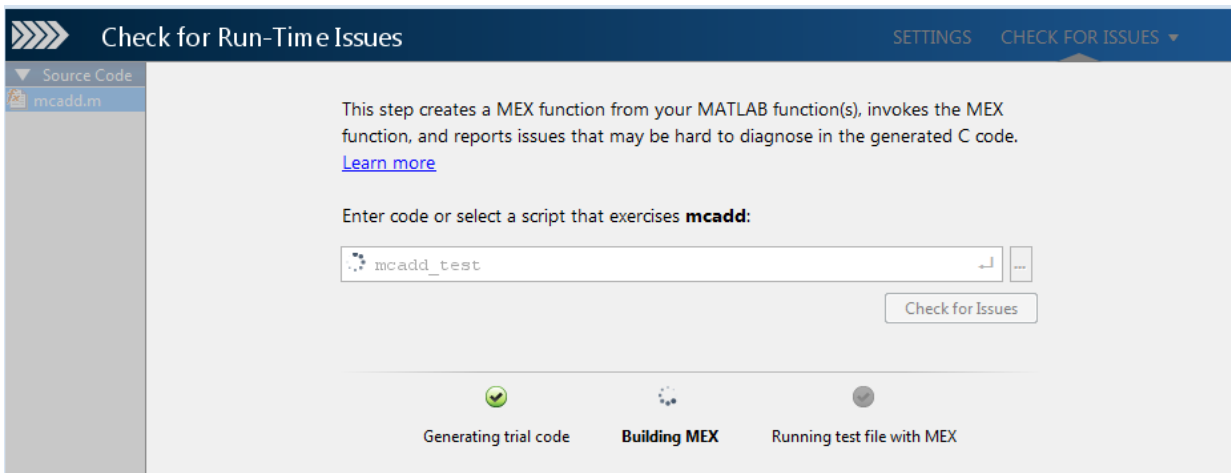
Check for Run-Time Issues

SETTINGS CHECK FOR ISSUES ▾

▼ Source Code

mcadd.m

This step creates a MEX function from your MATLAB function(s), invokes the MEX function, and reports issues that may be hard to diagnose in the generated C code. Learn more

Enter code or select a script that exercises **mcadd**:

mcadd_test

...

Check for Issues

Generating trial code

**Building MEX**

Running test file with MEX